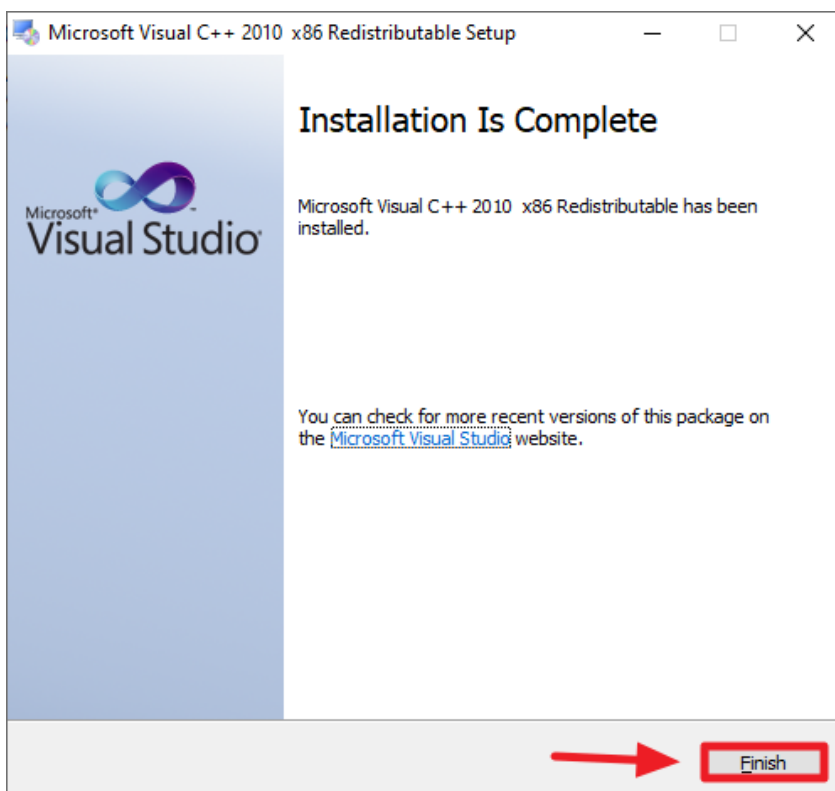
Microsoft Visual C++ 2010 x86 Redistributable Setup

Microsoft® Visual Studio®

Installation Is Complete

Microsoft Visual C++ 2010 x86 Redistributable has been installed.

You can check for more recent versions of this package on the Microsoft Visual Studio website.

Finish